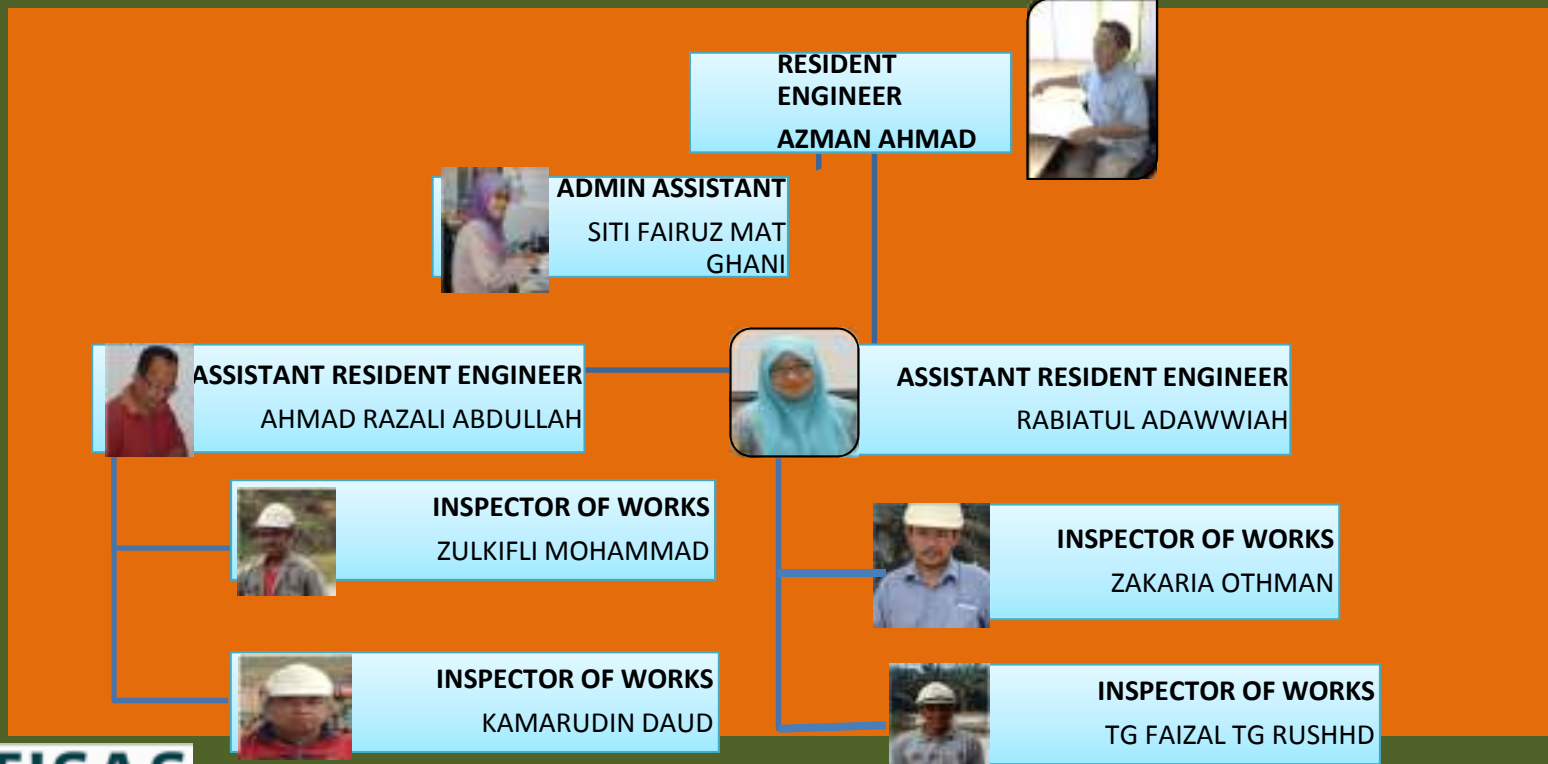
RESIDENT ENGINEER
AZMAN AHMAD

ADMIN ASSISTANT
SITI FAIRUZ MAT GHANI

ASSISTANT RESIDENT ENGINEER
AHMAD RAZALI ABDULLAH

ASSISTANT RESIDENT ENGINEER
RABIATUL ADAWWIAH

INSPECTOR OF WORKS
ZULKIFLI MOHAMMAD

INSPECTOR OF WORKS
ZAKARIA OTHMAN

INSPECTOR OF WORKS
KAMARUDIN DAUD

INSPECTOR OF WORKS
TG FAIZAL TG RUSHHD

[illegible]